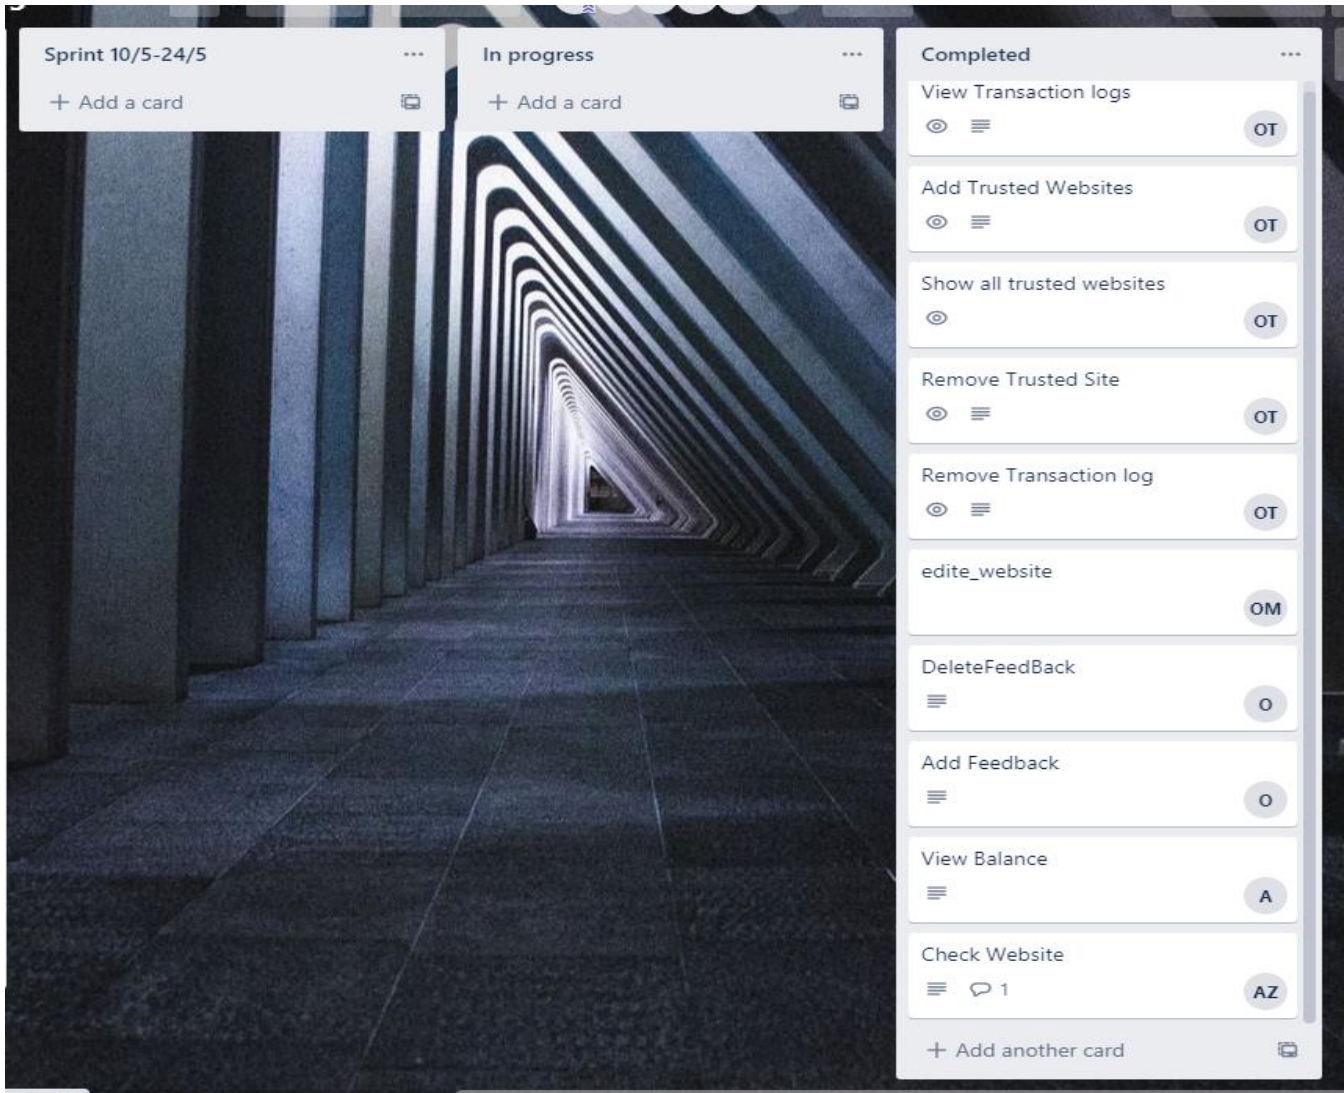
Sprint 10/5-24/5 ...

+ Add a card

In progress ...

+ Add a card

Completed ...

View Transaction logs
OT

Add Trusted Websites
OT

Show all trusted websites
OT

Remove Trusted Site
OT

Remove Transaction log
OT

edite_website
OM

DeleteFeedBack
O

Add Feedback
O

View Balance
A

Check Website
1
AZ

+ Add another card